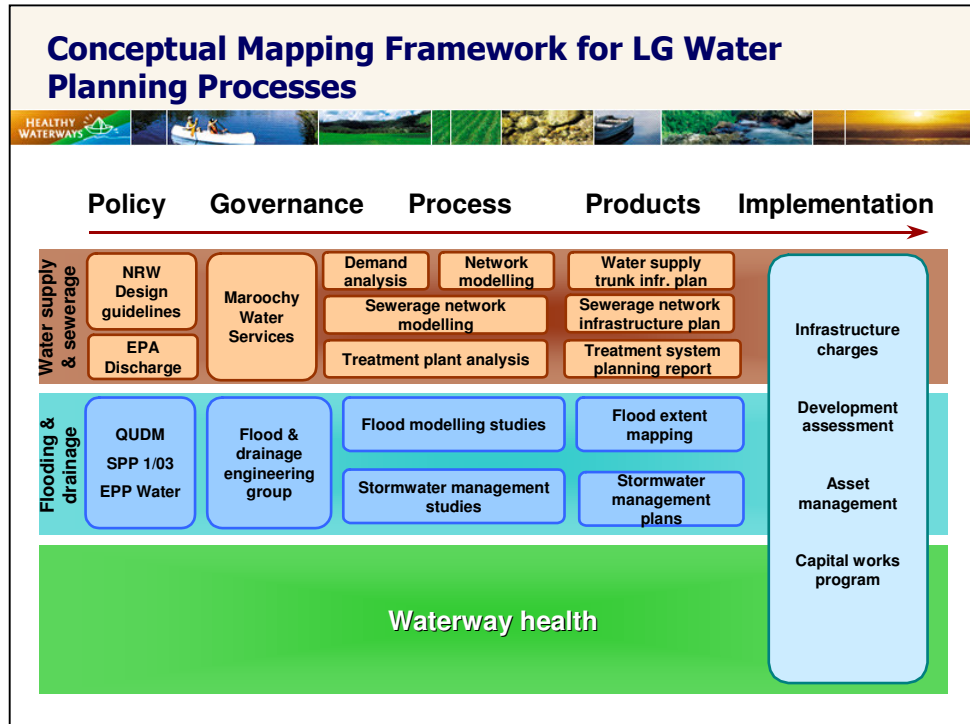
Conceptual Mapping Framework for LG Water Planning Processes

HEALTHY WATERWAYS

Policy Governance Process Products Implementation

Water supply & sewerage

NRW Design guidelines

EPA Discharge

Maroochy Water Services

Demand analysis

Network modelling

Sewerage network modelling

Treatment plant analysis

Water supply trunk infr. plan

Sewerage network infrastructure plan

Treatment system planning report

Flooding & drainage

QUDM
SPP 1/03
EPP Water

Flood & drainage engineering group

Flood modelling studies

Stormwater management studies

Flood extent mapping

Stormwater management plans

Infrastructure charges

Development assessment

Asset management

Capital works program

Waterway health